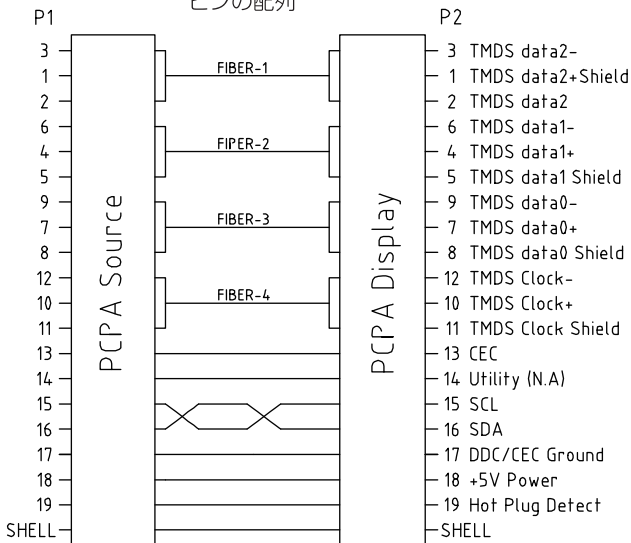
ピンの配列

P1

3
1
2
6
4
5
9
7
8
12
10
11
13
14
15
16
17
18
19
SHELL

PCPA Source

FIBER-1
FIPER-2
FIBER-3
FIBER-4

PCPA Display

P2

3 TMDS data2-
1 TMDS data2+Shield
2 TMDS data2
6 TMDS data1-
4 TMDS data1+
5 TMDS data1 Shield
9 TMDS data0-
7 TMDS data0+
8 TMDS data0 Shield
12 TMDS Clock-
10 TMDS Clock+
11 TMDS Clock Shield
13 CEC
14 Utility (N.A)
15 SCL
16 SDA
17 DDC/CEC Ground
18 +5V Power
19 Hot Plug Detect
SHELL